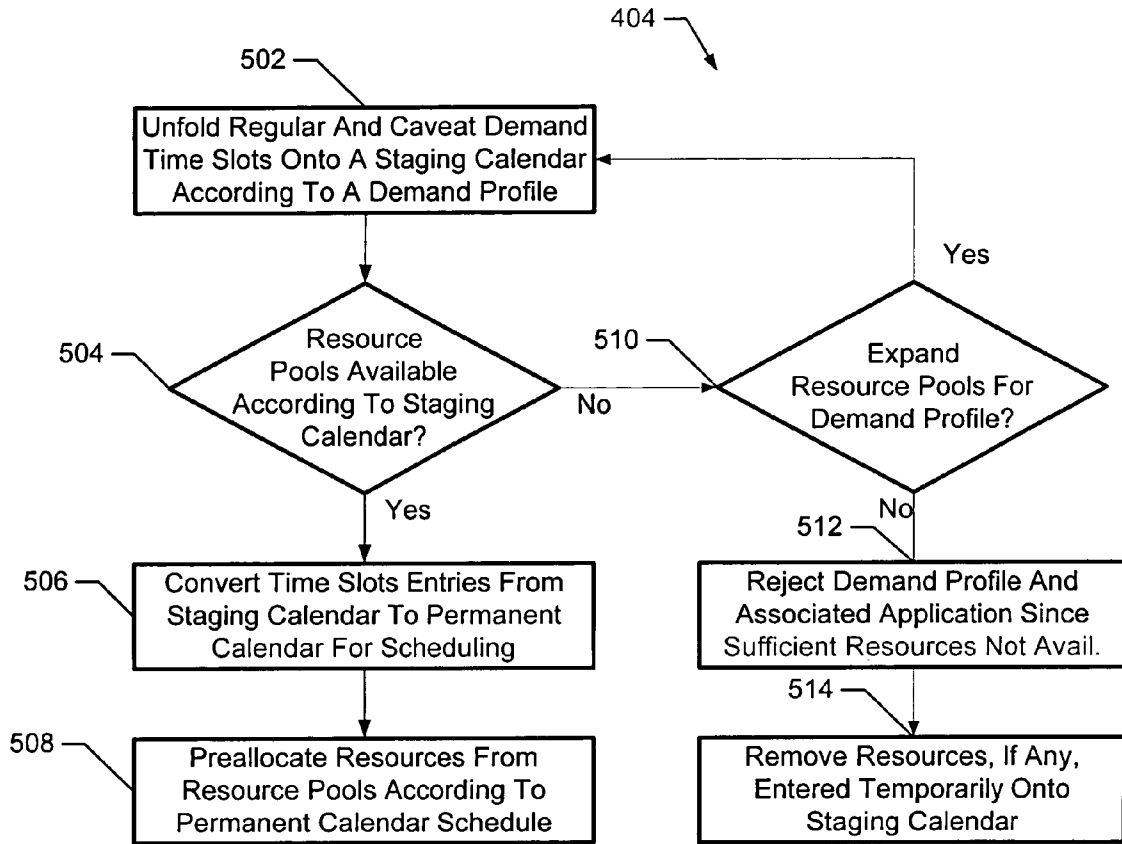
404

502

Unfold Regular And Caveat Demand Time Slots Onto A Staging Calendar According To A Demand Profile

Yes

504

Resource Pools Available According To Staging Calendar?

No

510

Expand Resource Pools For Demand Profile?

Yes

No

512

506

Convert Time Slots Entries From Staging Calendar To Permanent Calendar For Scheduling

Reject Demand Profile And Associated Application Since Sufficient Resources Not Avail.

514

508

Preallocate Resources From Resource Pools According To Permanent Calendar Schedule

Remove Resources, If Any, Entered Temporarily Onto Staging Calendar